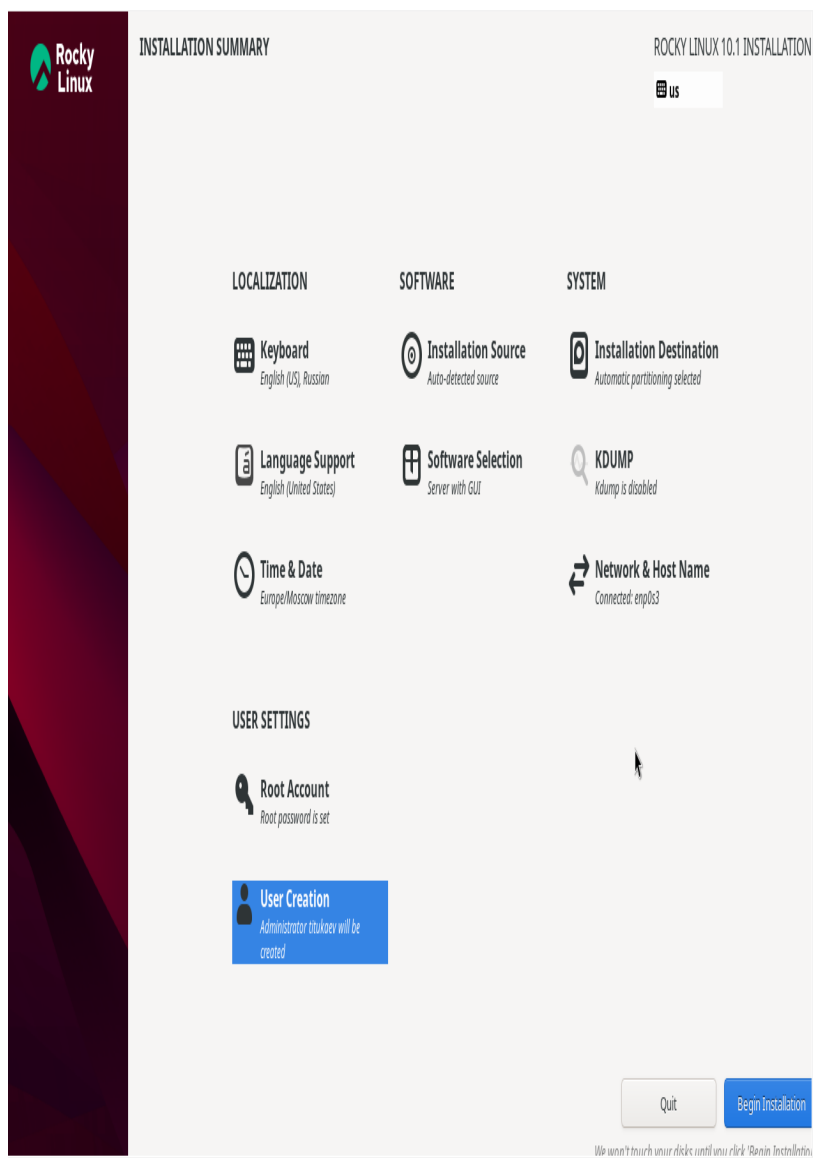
Rocky Linux

INSTALLATION SUMMARY

ROCKY LINUX 10.1 INSTALLATION

us

LOCALIZATION

Keyboard
English (US), Russian

Language Support
English (United States)

Time & Date
Europe/Moscow timezone

SOFTWARE

Installation Source
Auto-detected source

Software Selection
Server with GUI

SYSTEM

Installation Destination
Automatic partitioning selected

KDUMP
Kdump is disabled

Network & Host Name
Connected: enp0s3

USER SETTINGS

Root Account
Root password is set

User Creation
Administrator titukaev will be created

Quit

Begin Installation

We won't touch your disks until you click 'Begin Installatio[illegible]